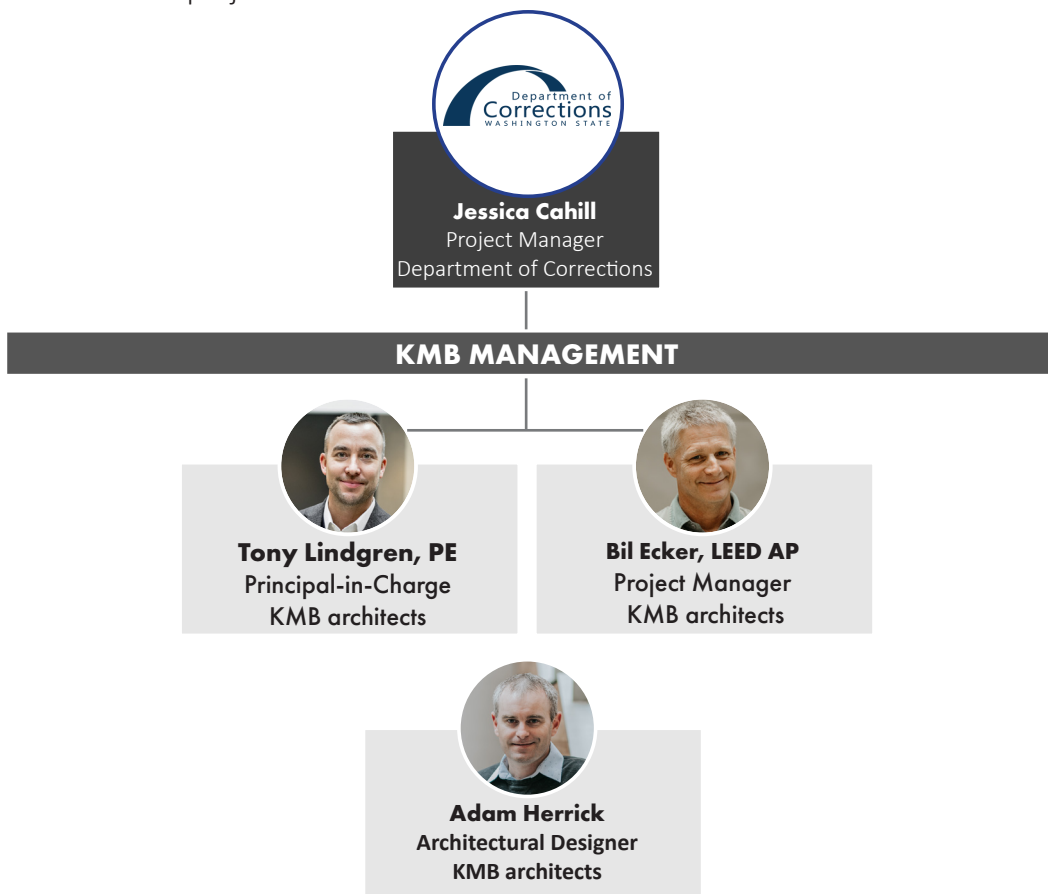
Department of
Corrections
WASHINGTON STATE

Jessica Cahill
Project Manager
Department of Corrections

KMB MANAGEMENT

Tony Lindgren, PE
Principal-in-Charge
KMB architects

Bil Ecker, LEED AP
Project Manager
KMB architects

Adam Herrick
Architectural Designer
KMB architects